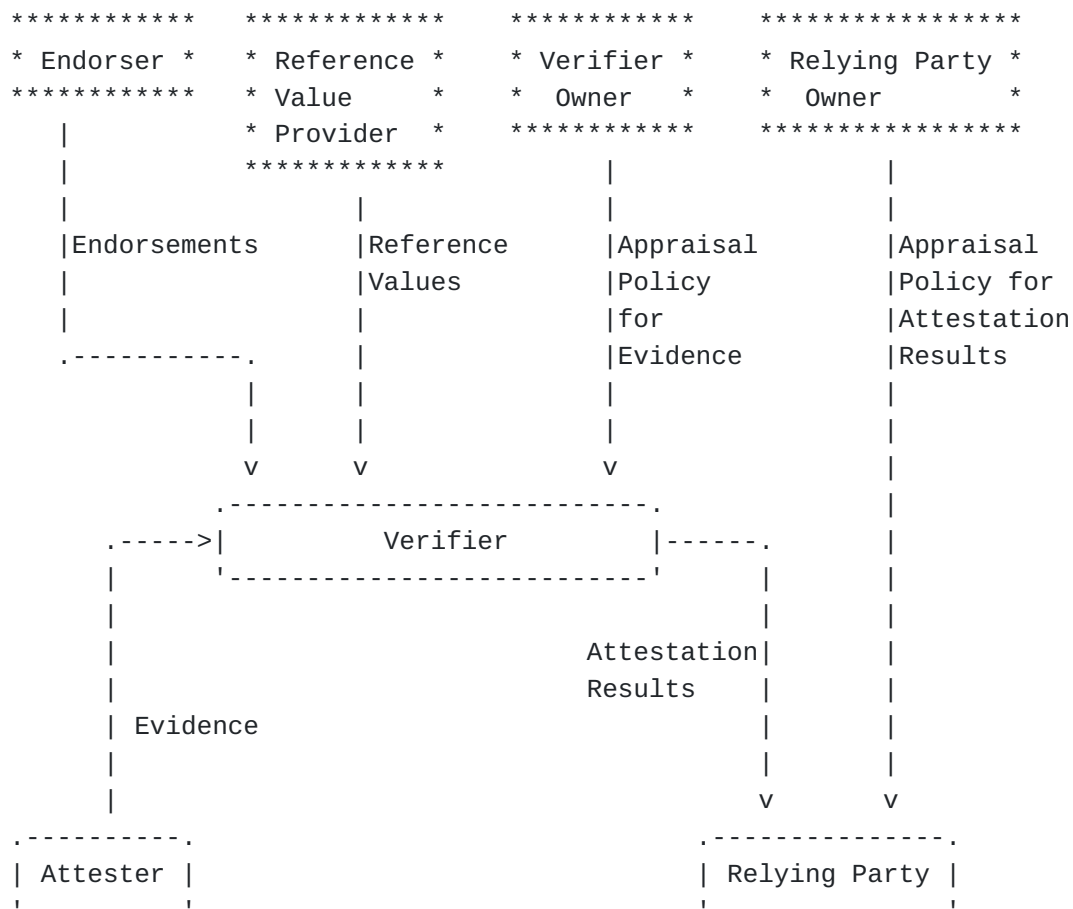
***********   ************    ***********    ****************
* Endorser *  * Reference *   * Verifier *   * Relying Party *
***********   * Value     *   *  Owner   *   *  Owner        *
              * Provider  *   ***********    ****************
              ************

Endorsements   Reference       Appraisal       Appraisal
               Values          Policy          Policy for
                               for             Attestation
                               Evidence        Results

v     v      v

Verifier

Attestation
Results

Evidence

Attester

Relying Party